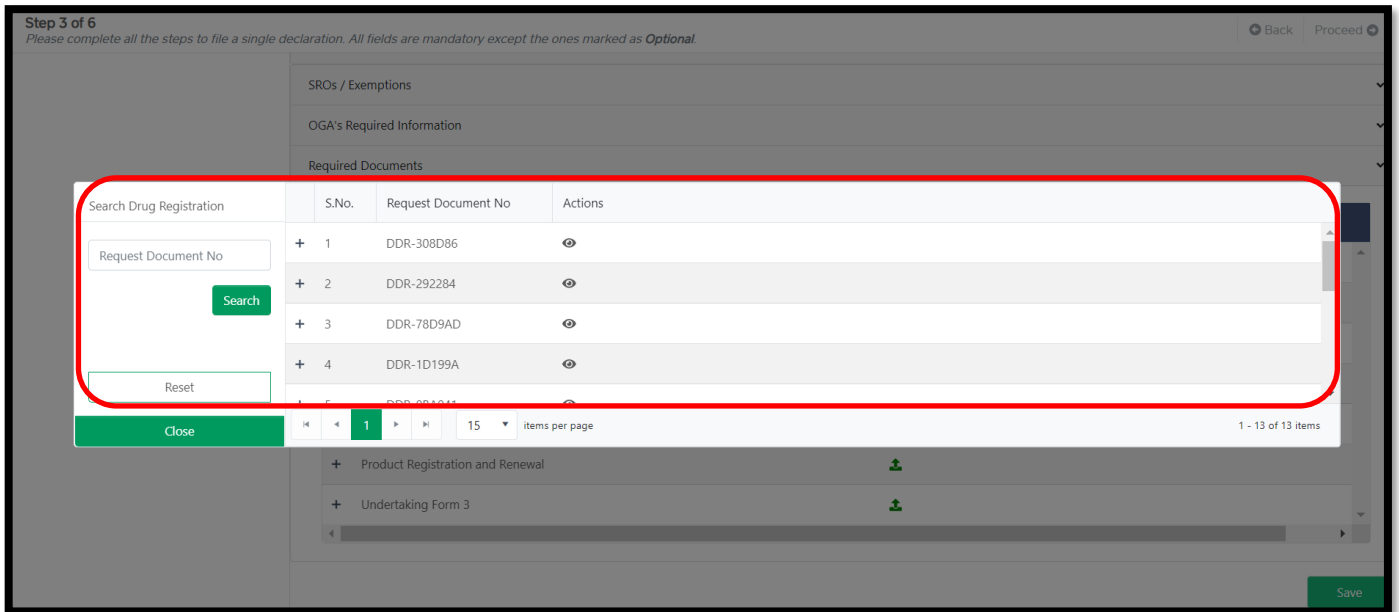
Step 3 of 6
Please complete all the steps to file a single declaration. All fields are mandatory except the ones marked as **Optional**.

Back
Proceed

SROs / Exemptions

OGA's Required Information

Required Documents

Search Drug Registration

Request Document No

Search

Reset

Close

| | S.No. | Request Document No | Actions |
|---|---|---|---|
| + | 1 | DDR-308D86 | |
| + | 2 | DDR-292284 | |
| + | 3 | DDR-78D9AD | |
| + | 4 | DDR-1D199A | |
| + | 5 | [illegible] | |

1

15 items per page

1 - 13 of 13 items

+ Product Registration and Renewal

+ Undertaking Form 3

Save